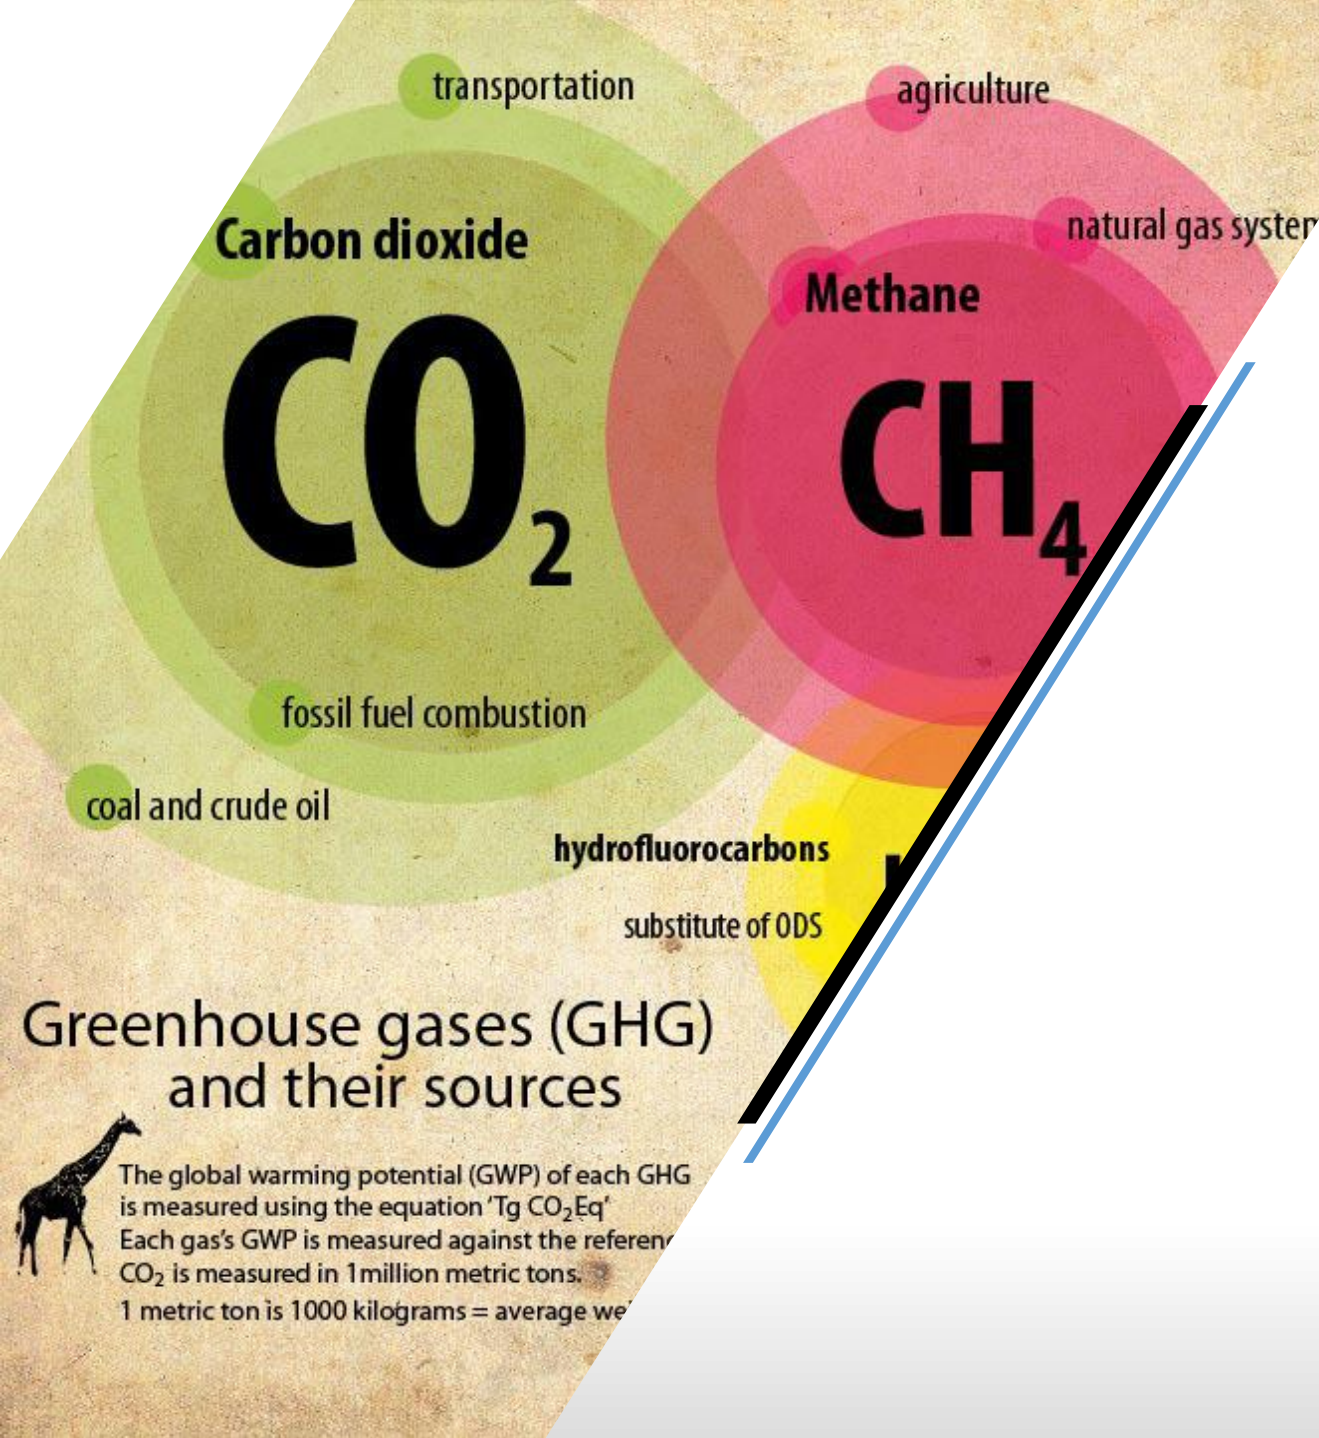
transportation

agriculture

Carbon dioxide

natural gas syster

Methane

$CO_2$

$CH_4$

fossil fuel combustion

coal and crude oil

hydrofluorocarbons

substitute of ODS

Greenhouse gases (GHG) and their sources

The global warming potential (GWP) of each GHG is measured using the equation 'Tg $CO_2$Eq'
Each gas's GWP is measured against the referen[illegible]
$CO_2$ is measured in 1million metric tons.
1 metric ton is 1000 kilograms = average we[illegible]